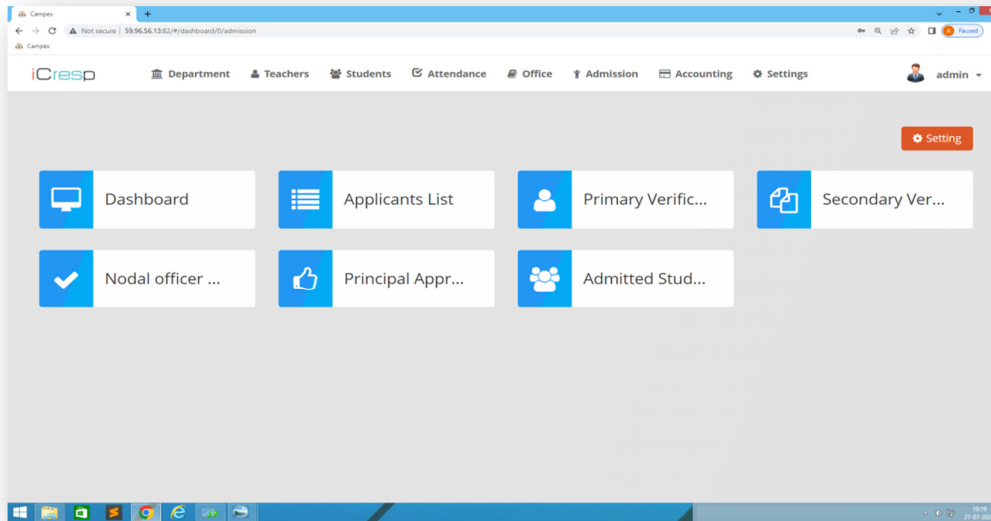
Campex
Not secure | 59.96.56.13:82/#/dashboard/0/admission
Paused
Campex

iCresp
Department
Teachers
Students
Attendance
Office
Admission
Accounting
Settings
admin

Setting

Dashboard
Applicants List
Primary Verific...
Secondary Ver...
Nodal officer ...
Principal Appr...
Admitted Stud...

10:19
27-07-20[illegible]